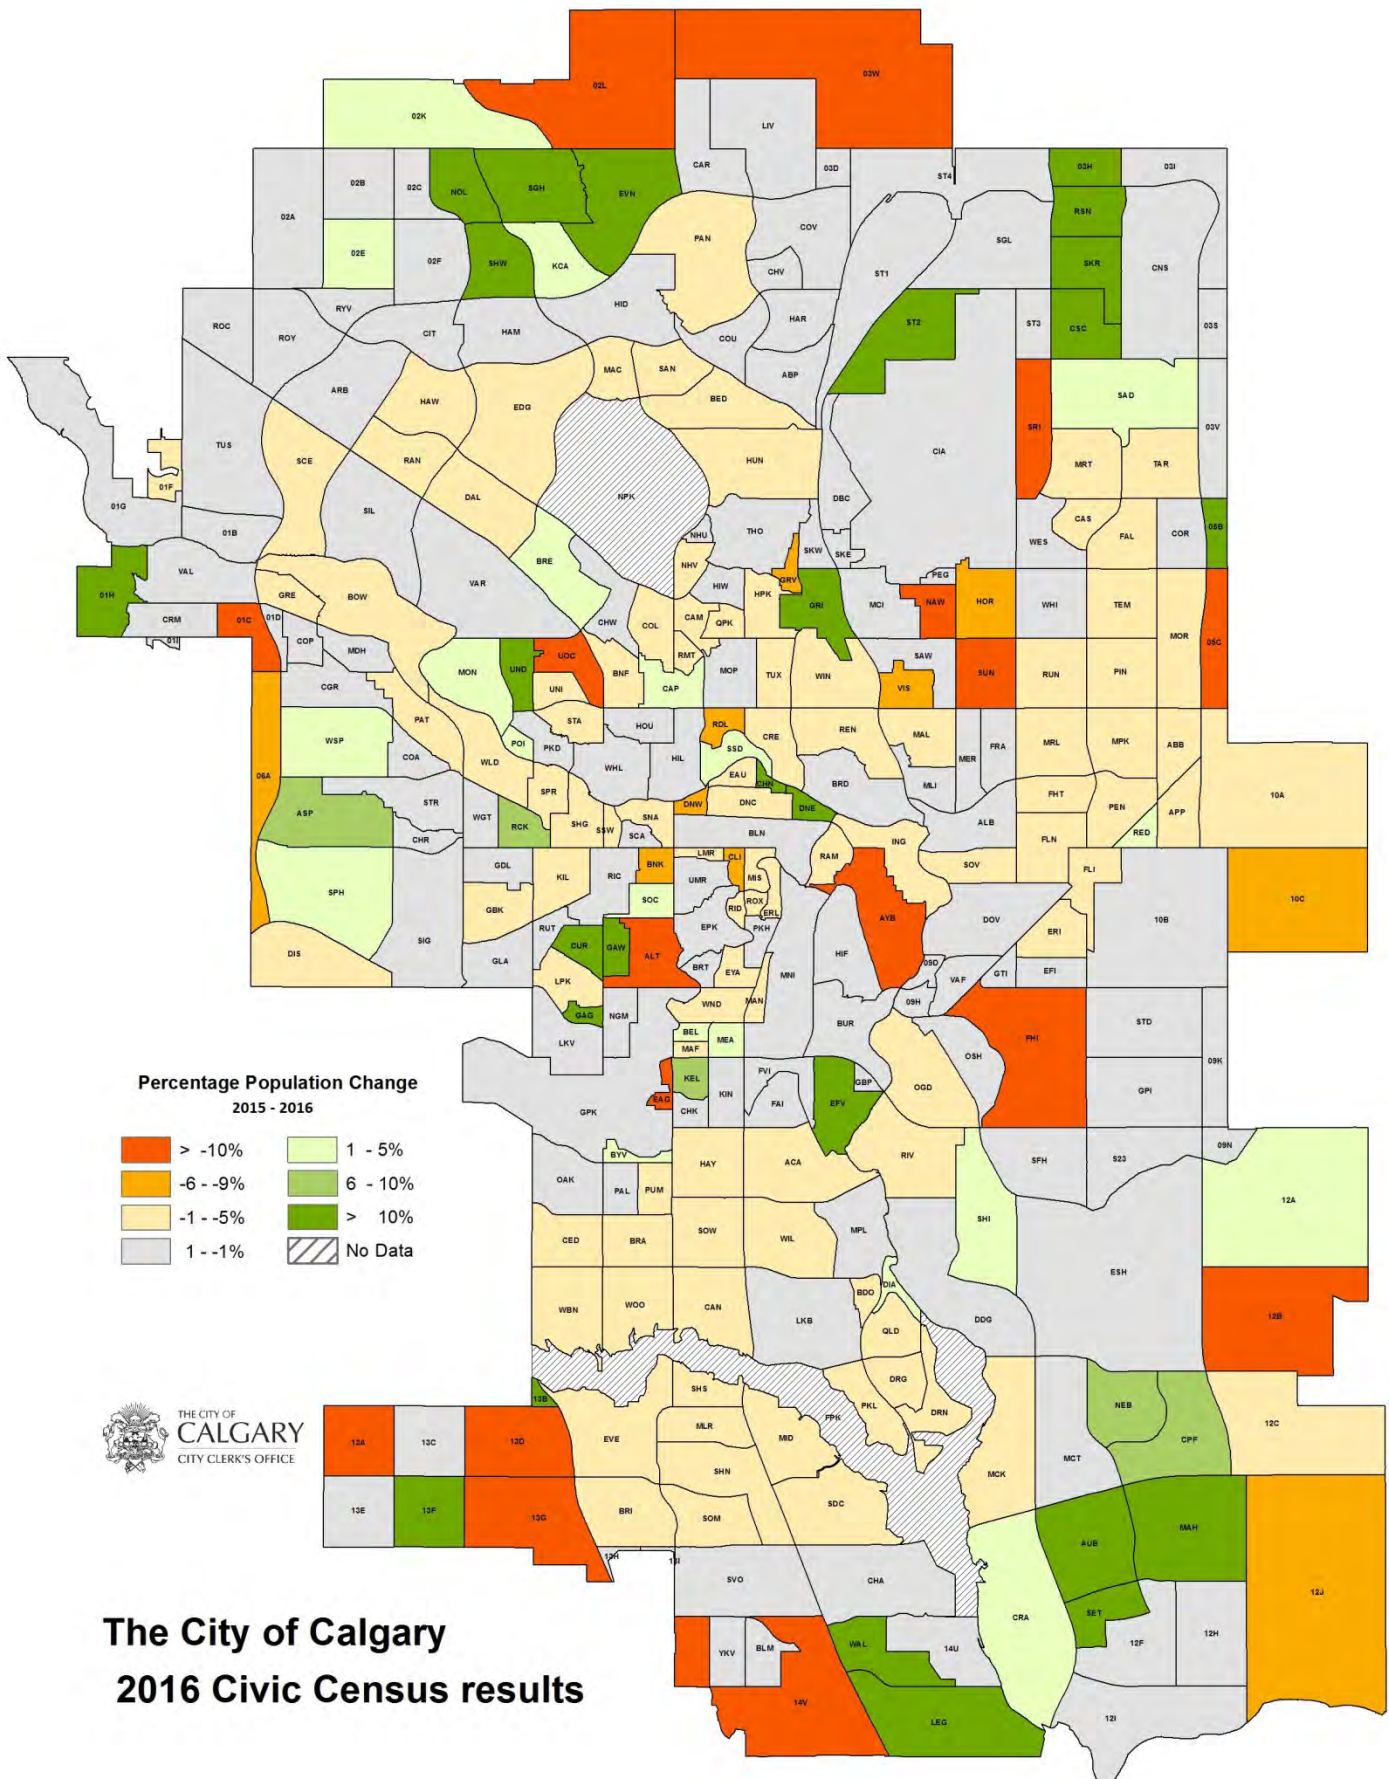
02L
03W
02K
LIV
CAR
03D
ST4
03H
03I
02B
02C
NOL
SGH
EVN
02A
RSN
COV
SGL
PAN
02E
02F
SHW
KCA
SKR
CNS
CHV
ST1
RYV
HID
ROC
ROY
CIT
HAM
HAR
ST2
ST3
CSC
03S
COU
MAC
SAN
ARB
ABP
BED
HAW
EDG
SAD
TUS
SR1
03V
CIA
RAN
HUN
SCE
MRT
TAR
01F
DAL
NPK
DBC
CAS
01G
SIL
FAL
COR
05B
01B
WES
THO
NHU
SKW
SKE
VAL
BRE
NHV
PEG
VAR
GRV
HIW
HPK
01H
GRE
BOW
GRI
MCI
NAW
HOR
WHI
TEM
CRM
01C
01D
CHW
COL
CAM
QPK
MOR
05C
01I
COP
MDH
RMT
UOC
SAW
MON
UND
BNF
MOP
TUX
WIN
SUN
RUN
PIN
CGR
UNI
CAP
VIS
STA
HOU
RDL
REN
PAT
CRE
MAL
WSP
MER
FRA
MRL
MPK
ABB
COA
POI
PKD
SSD
HIL
WLD
WHL
EAU
CHN
MLI
BRD
10A
06A
SPR
FHT
STR
DNW
DNC
DNE
ASP
WGT
RCK
SNA
ALB
PEN
APP
SHG
SSW
SCA
RED
CHR
BLN
ING
FLN
LMR
CLI
RAM
GDL
BNK
MIS
SOV
FLI
KIL
RIC
UMR
10C
SPH
SOC
ROX
GBK
RID
ERL
AYB
DOV
10B
EPK
PKH
RUT
ERI
CUR
GAW
ALT
SIG
MNI
HIF
09D
DIS
GLA
BRT
EYA
VAF
GTI
EFI
LPK
WND
MAN
09H
GAG
NGM
BUR
STD
PHI
BEL
MEA
LKV
OSH
MAF
09K
KEL
FVI
GBP
OGD
GPI
Percentage Population Change
2015 - 2016
EAG
FAI
EFV
GPK
CHK
KIN
$>$ -10%
1 - 5%
RIV
09N
BYV
SFH
S23
-6 - -9%
6 - 10%
HAY
ACA
OAK
PAL
PUM
-1 - -5%
$>$ 10%
12A
1 - -1%
No Data
SOW
SHI
MPL
WIL
CED
BRA
ESH
DIA
WBN
WOO
CAN
BDO
LKB
QLD
DDG
12B
DRG
SHS
13B
FPK
PKL
NEB
THE CITY OF
CALGARY
CITY CLERK'S OFFICE
MLR
DRN
12C
13A
13C
13D
EVE
MID
CPF
MCT
SHN
MCK
13E
13F
13G
BRI
SOM
SDC
MAH
AUB
13H
13I
SVO
CHA
12J
The City of Calgary
CRA
SET
WAL
14U
12H
12F
YKV
BLM
2016 Civic Census results
14V
LEG
12I